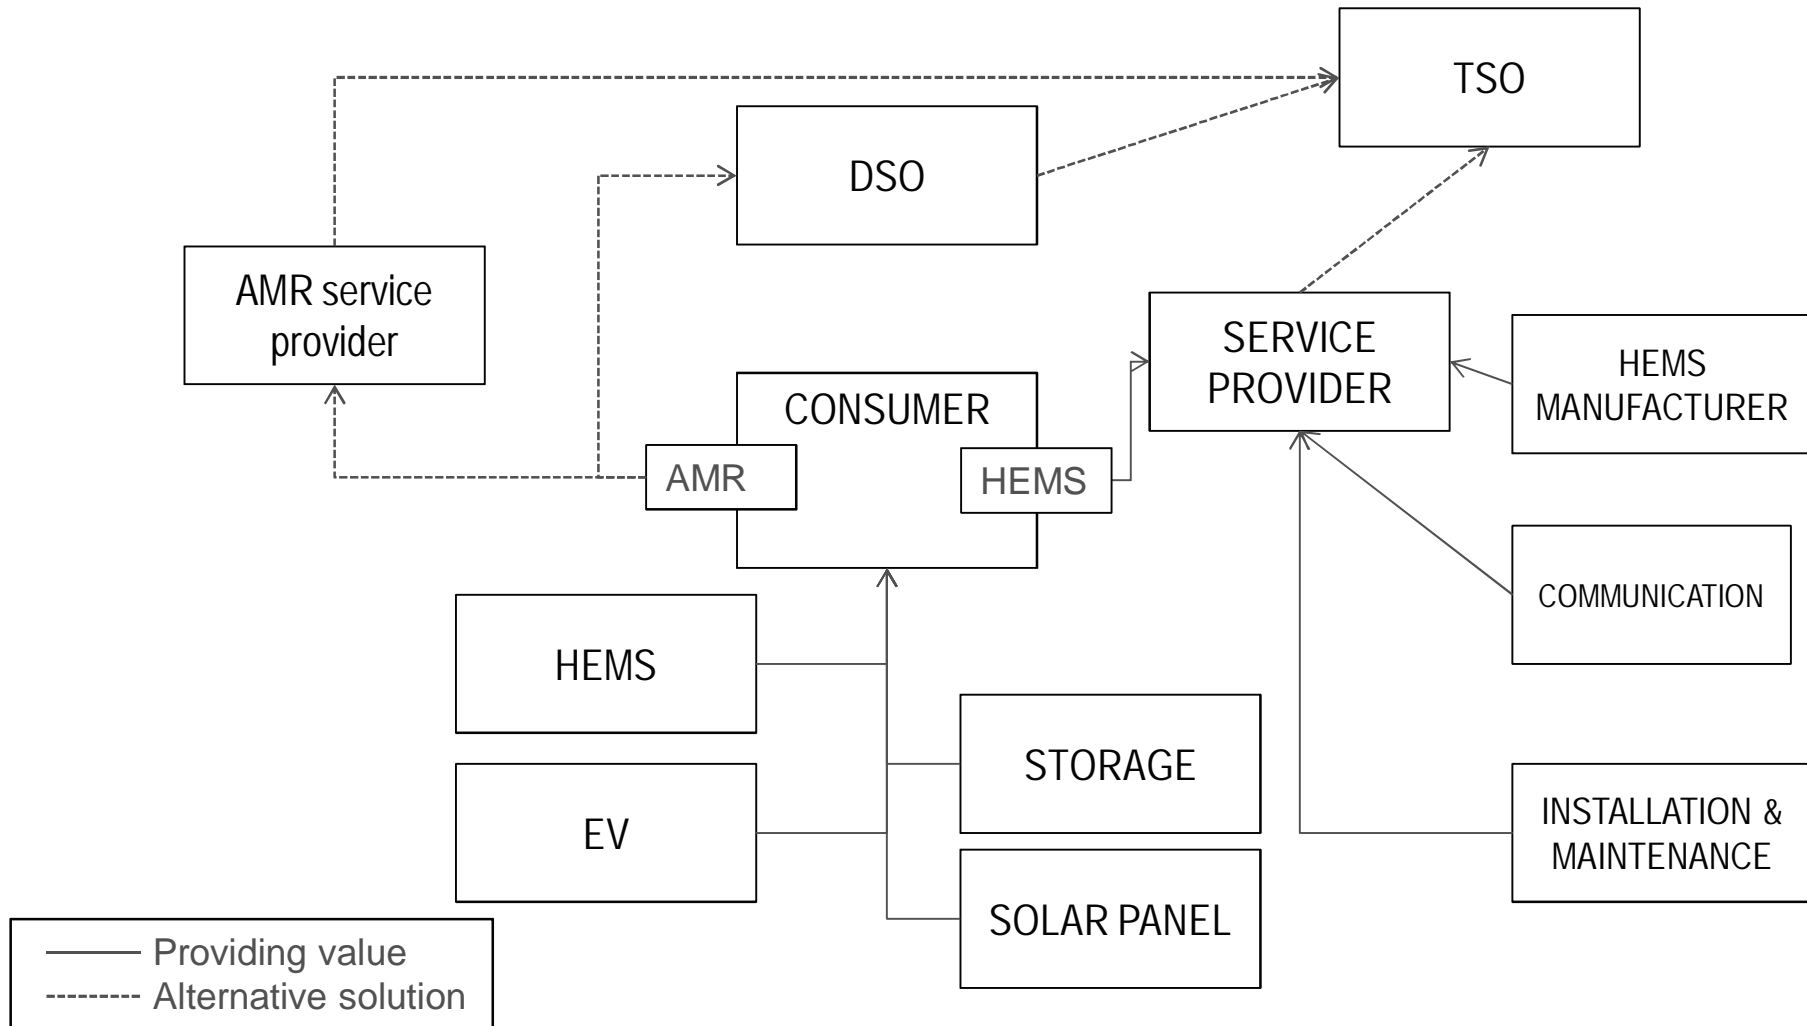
TSO

DSO

AMR service provider

SERVICE PROVIDER

HEMS MANUFACTURER

CONSUMER

AMR

HEMS

COMMUNICATION

HEMS

STORAGE

EV

SOLAR PANEL

INSTALLATION & MAINTENANCE

——— Providing value
-------- Alternative solution